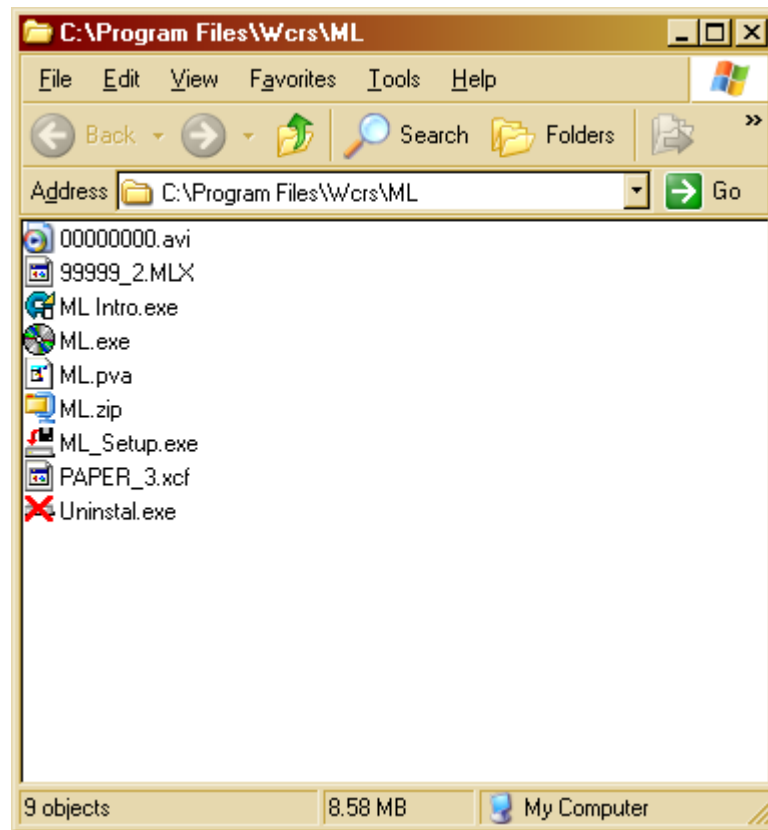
C:\Program Files\Wcrs\ML

File Edit View Favorites Tools Help

Back Search Folders

Address C:\Program Files\Wcrs\ML Go

00000000.avi
99999_2.MLX
ML Intro.exe
ML.exe
ML.pva
ML.zip
ML_Setup.exe
PAPER_3.xcf
Uninstal.exe

9 objects 8.58 MB My Computer